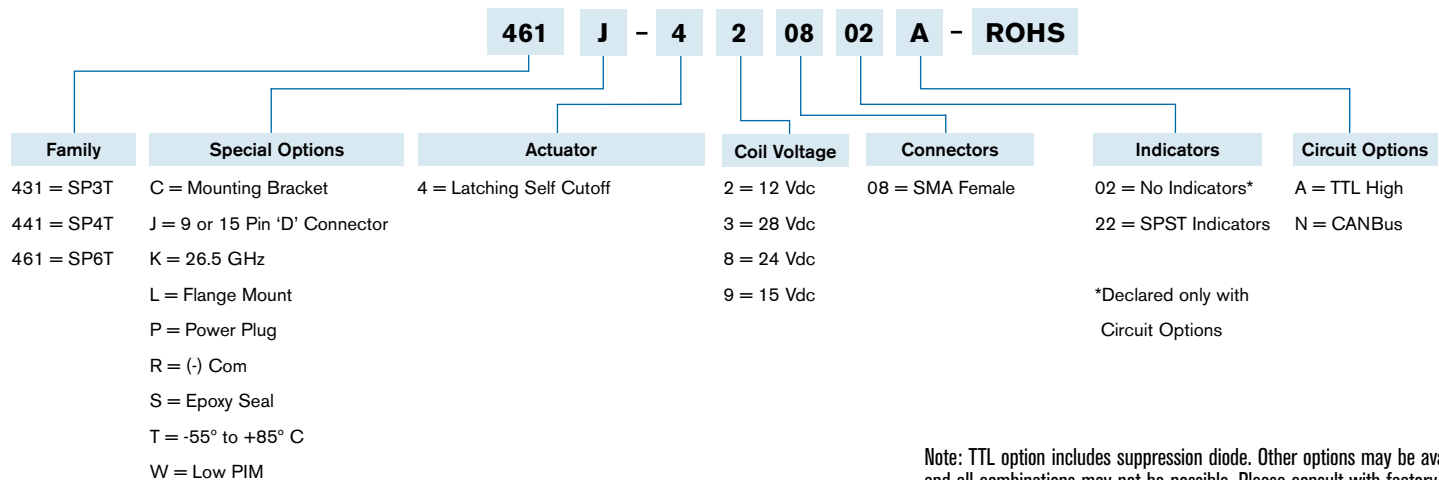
461 J - 4 2 08 02 A - ROHS

Family
431 = SP3T
441 = SP4T
461 = SP6T

Special Options
C = Mounting Bracket
J = 9 or 15 Pin 'D' Connector
K = 26.5 GHz
L = Flange Mount
P = Power Plug
R = (-) Com
S = Epoxy Seal
T = -55° to +85° C
W = Low PIM

Actuator
4 = Latching Self Cutoff

Coil Voltage
2 = 12 Vdc
3 = 28 Vdc
8 = 24 Vdc
9 = 15 Vdc

Connectors
08 = SMA Female

Indicators
02 = No Indicators*
22 = SPST Indicators

*Declared only with Circuit Options

Circuit Options
A = TTL High
N = CANBus

Note: TTL option includes suppression diode. Other options may be av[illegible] and all combinations may not be possible. Please consult with factory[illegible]